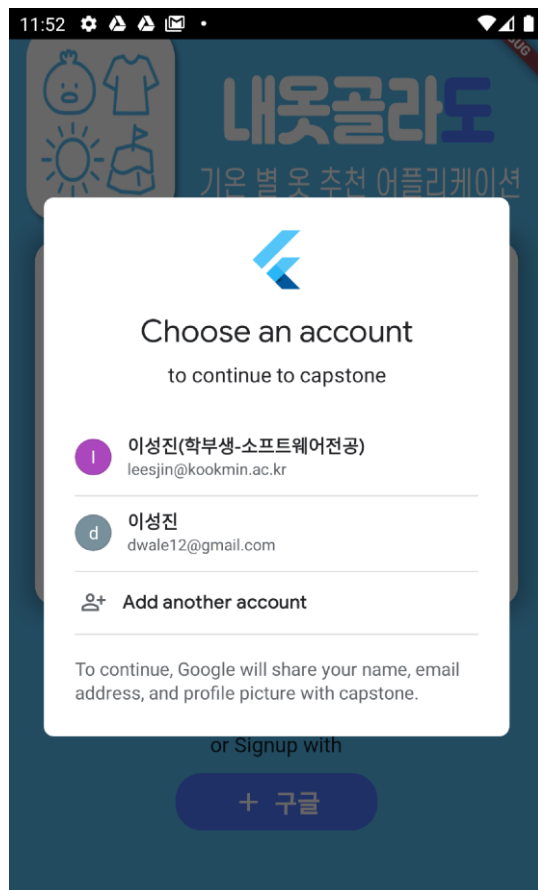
11:52

DEBUG

내옷골라도

기온 별 옷 추천 어플리케이션

Choose an account

to continue to capstone

I 이성진(학부생-소프트웨어전공)
leesjin@kookmin.ac.kr

d 이성진
dwale12@gmail.com

Add another account

To continue, Google will share your name, email address, and profile picture with capstone.

or Signup with

+ 구글